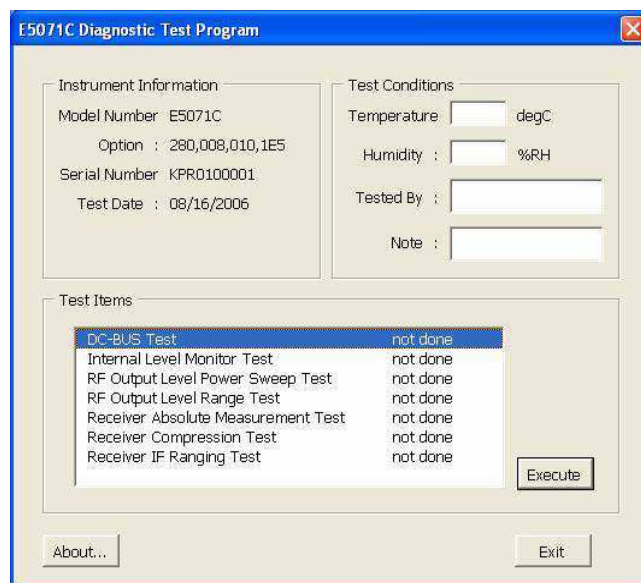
E5071C Diagnostic Test Program

Instrument Information

Model Number E5071C

Option : 280,008,010,1E5

Serial Number KPR0100001

Test Date : 08/16/2006

Test Conditions

Temperature degC

Humidity : %RH

Tested By :

Note :

Test Items

| | |
|---|---|
| DC-BUS Test | not done |
| Internal Level Monitor Test | not done |
| RF Output Level Power Sweep Test | not done |
| RF Output Level Range Test | not done |
| Receiver Absolute Measurement Test | not done |
| Receiver Compression Test | not done |
| Receiver IF Ranging Test | not done |

Execute

About...

Exit